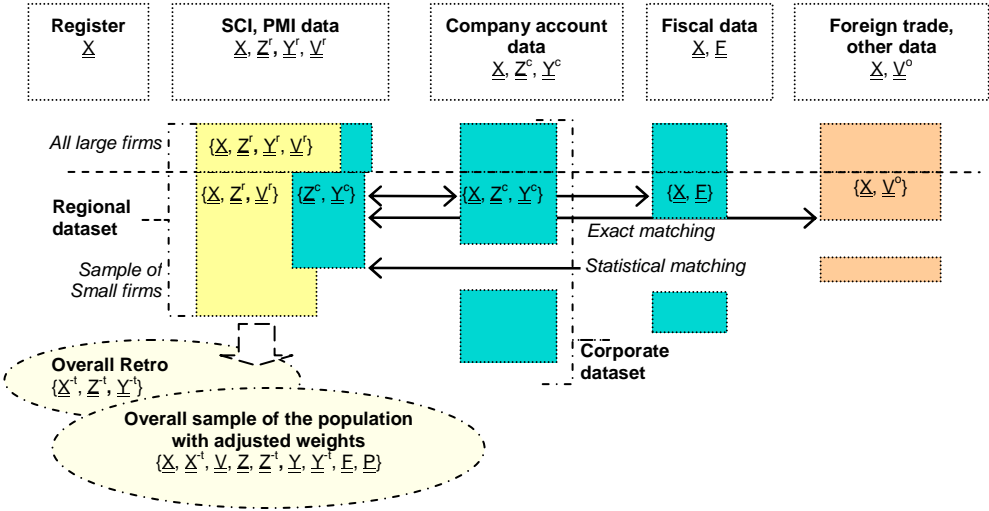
Register
$\underline{X}$

SCI, PMI data
$\underline{X}$, $\underline{Z}^r$, $\underline{Y}^r$, $\underline{V}^r$

Company account data
$\underline{X}$, $\underline{Z}^c$, $\underline{Y}^c$

Fiscal data
$\underline{X}$, $\underline{F}$

Foreign trade, other data
$\underline{X}$, $\underline{V}^o$

All large firms

$\{\underline{X}, \underline{Z}^r, \underline{Y}^r, \underline{V}^r\}$

Regional dataset

$\{\underline{X}, \underline{Z}^r, \underline{V}^r\}$

$\{\underline{Z}^c, \underline{Y}^c\}$

$\{\underline{X}, \underline{Z}^c, \underline{Y}^c\}$

$\{\underline{X}, \underline{F}\}$

$\{\underline{X}, \underline{V}^o\}$

Exact matching

Sample of Small firms

Statistical matching

Corporate dataset

Overall Retro
$\{\underline{X}^{-t}, \underline{Z}^{-t}, \underline{Y}^{-t}\}$

Overall sample of the population with adjusted weights
$\{\underline{X}, \underline{X}^{-t}, \underline{V}, \underline{Z}, \underline{Z}^{-t}, \underline{Y}, \underline{Y}^{-t}, \underline{F}, \underline{P}\}$